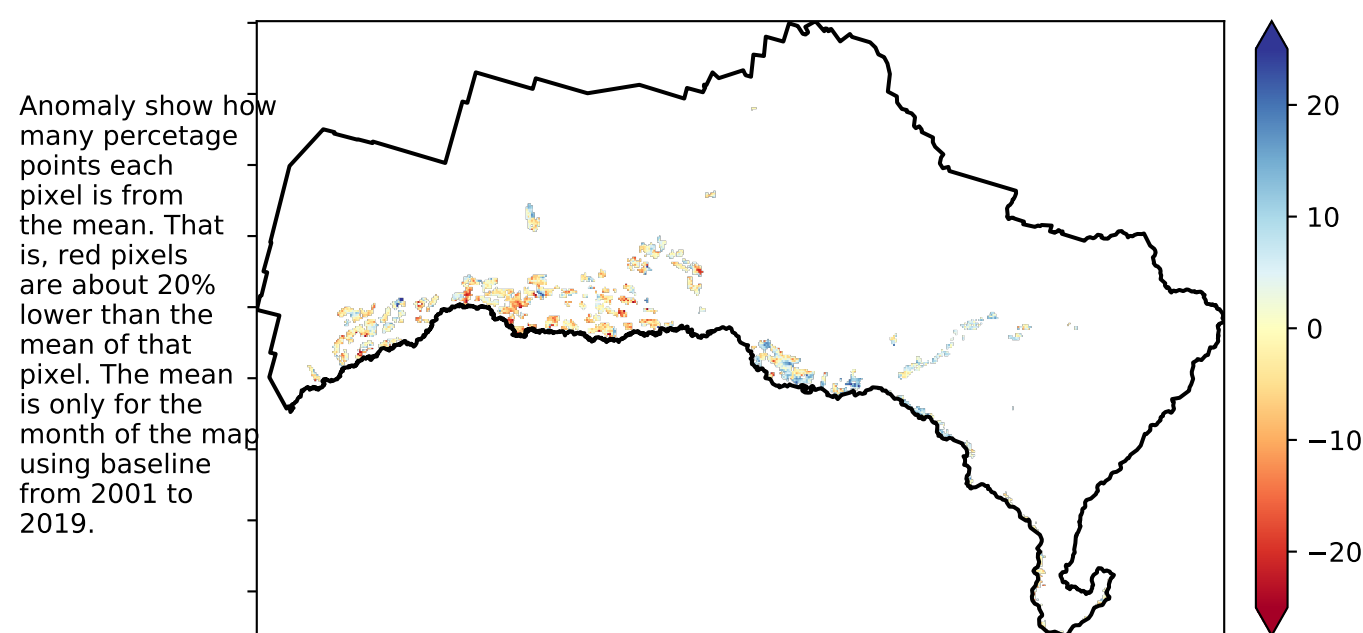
Anomaly show how many percetage points each pixel is from the mean. That is, red pixels are about 20% lower than the mean of that pixel. The mean is only for the month of the map using baseline from 2001 to 2019.

20
10
0
−10
−20